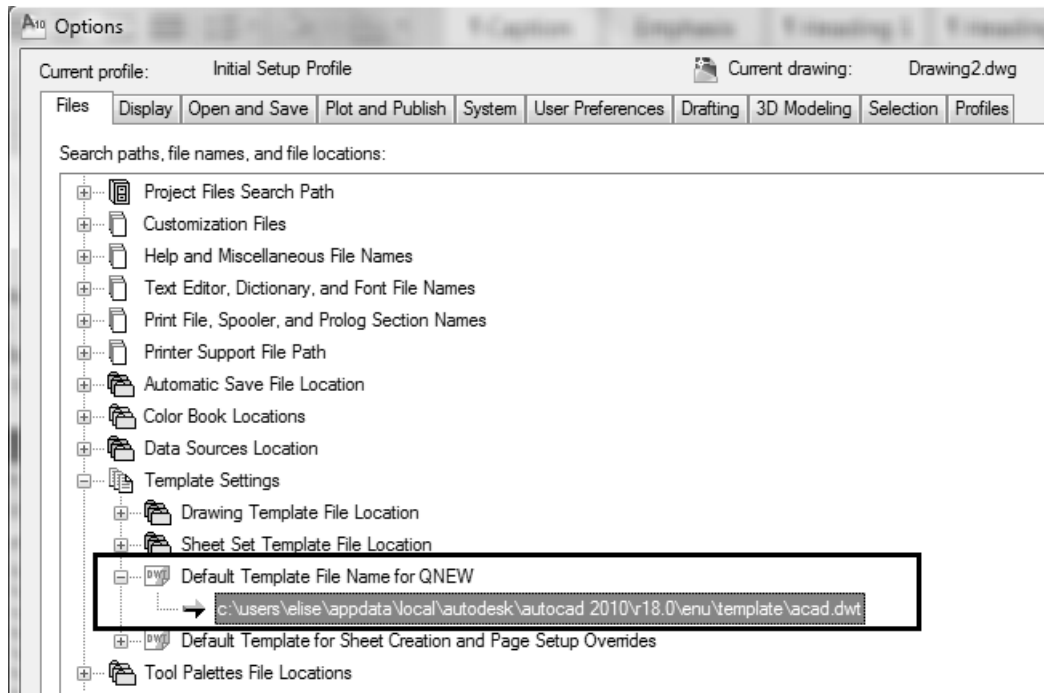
Options

Current profile: Initial Setup Profile
Current drawing: Drawing2.dwg

Files | Display | Open and Save | Plot and Publish | System | User Preferences | Drafting | 3D Modeling | Selection | Profiles

Search paths, file names, and file locations:

Project Files Search Path
Customization Files
Help and Miscellaneous File Names
Text Editor, Dictionary, and Font File Names
Print File, Spooler, and Prolog Section Names
Printer Support File Path
Automatic Save File Location
Color Book Locations
Data Sources Location
Template Settings
Drawing Template File Location
Sheet Set Template File Location
Default Template File Name for QNEW
c:\users\elise\appdata\local\autodesk\autocad 2010\r18.0\enu\template\acad.dwt
Default Template for Sheet Creation and Page Setup Overrides
Tool Palettes File Locations